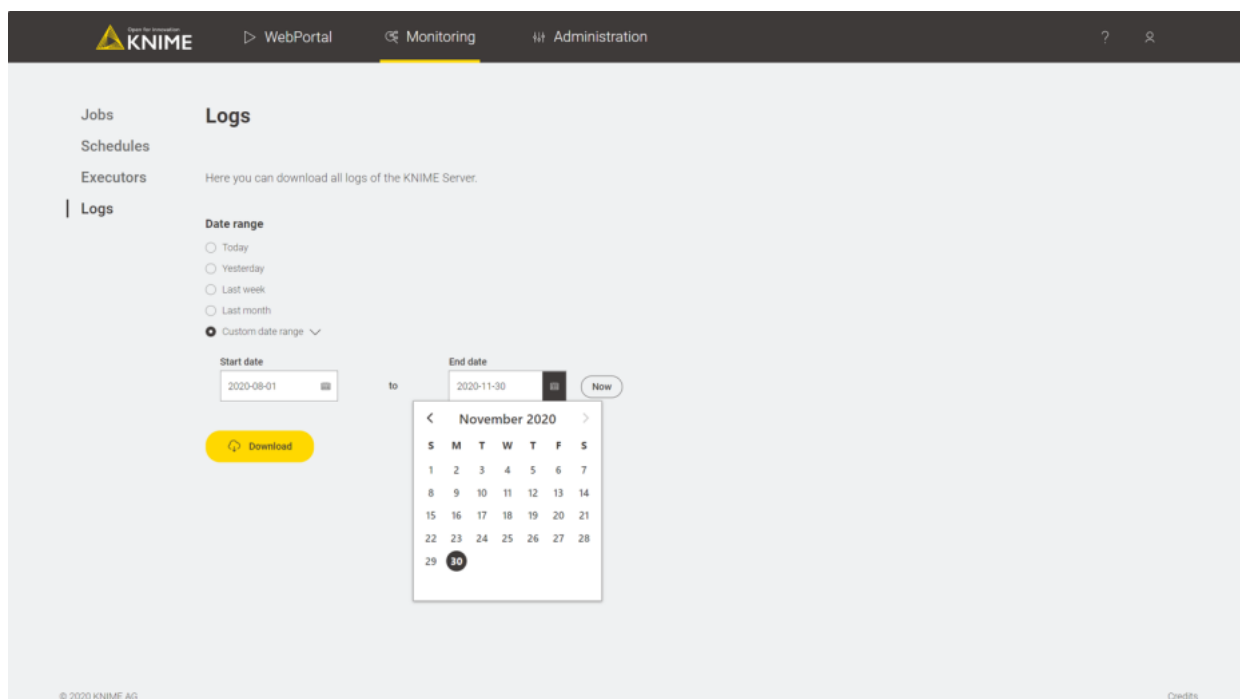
Open for Innovation KNIME

WebPortal

Monitoring

Administration

?

Jobs
Schedules
Executors
Logs

Logs

Here you can download all logs of the KNIME Server.

Date range

Today
Yesterday
Last week
Last month
Custom date range

Start date
2020-08-01

to

End date
2020-11-30

Now

Download

November 2020

| S | M | T | W | T | F | S |
|---|---|---|---|---|---|---|
| 1 | 2 | 3 | 4 | 5 | 6 | 7 |
| 8 | 9 | 10 | 11 | 12 | 13 | 14 |
| 15 | 16 | 17 | 18 | 19 | 20 | 21 |
| 22 | 23 | 24 | 25 | 26 | 27 | 28 |
| 29 | 30 | | | | | |

© 2020 KNIME AG

Credits